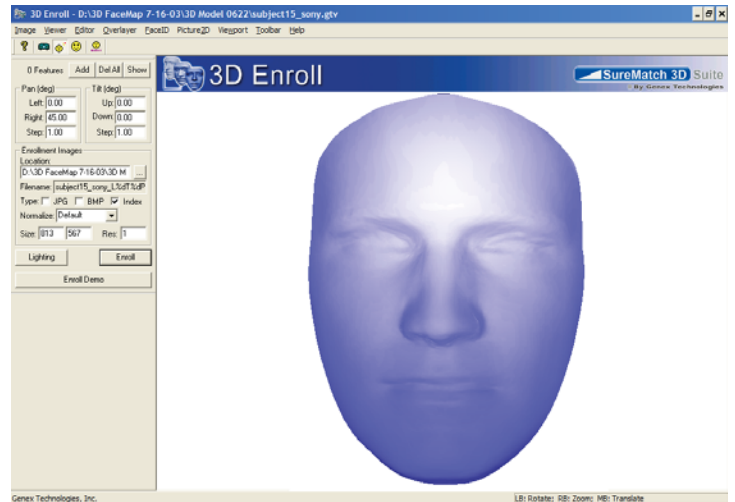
3D Enroll - D:\3D FaceMap 7-16-03\3D Model 0622\subject15_sony.gtv

Image Viewer Editor Overlayer FaceID Picture3D Viewport Toolbar Help

0 Features Add Del All Show

Pan (deg)
Left: 0.00
Right: 45.00
Step: 1.00

Tilt (deg)
Up: 0.00
Down: 0.00
Step: 1.00

Enrollment Images
Location:
D:\3D FaceMap 7-16-03\3D M ...
Filename: subject15_sony_L%dT%dP
Type: JPG BMP Index
Normalize: Default
Size: 813 567 Res: 1

Lighting Enroll

Enroll Demo

3D Enroll

SureMatch 3D Suite
By Genex Technologies

Genex Technologies, Inc.

LB: Rotate; RB: Zoom; MB: Translate